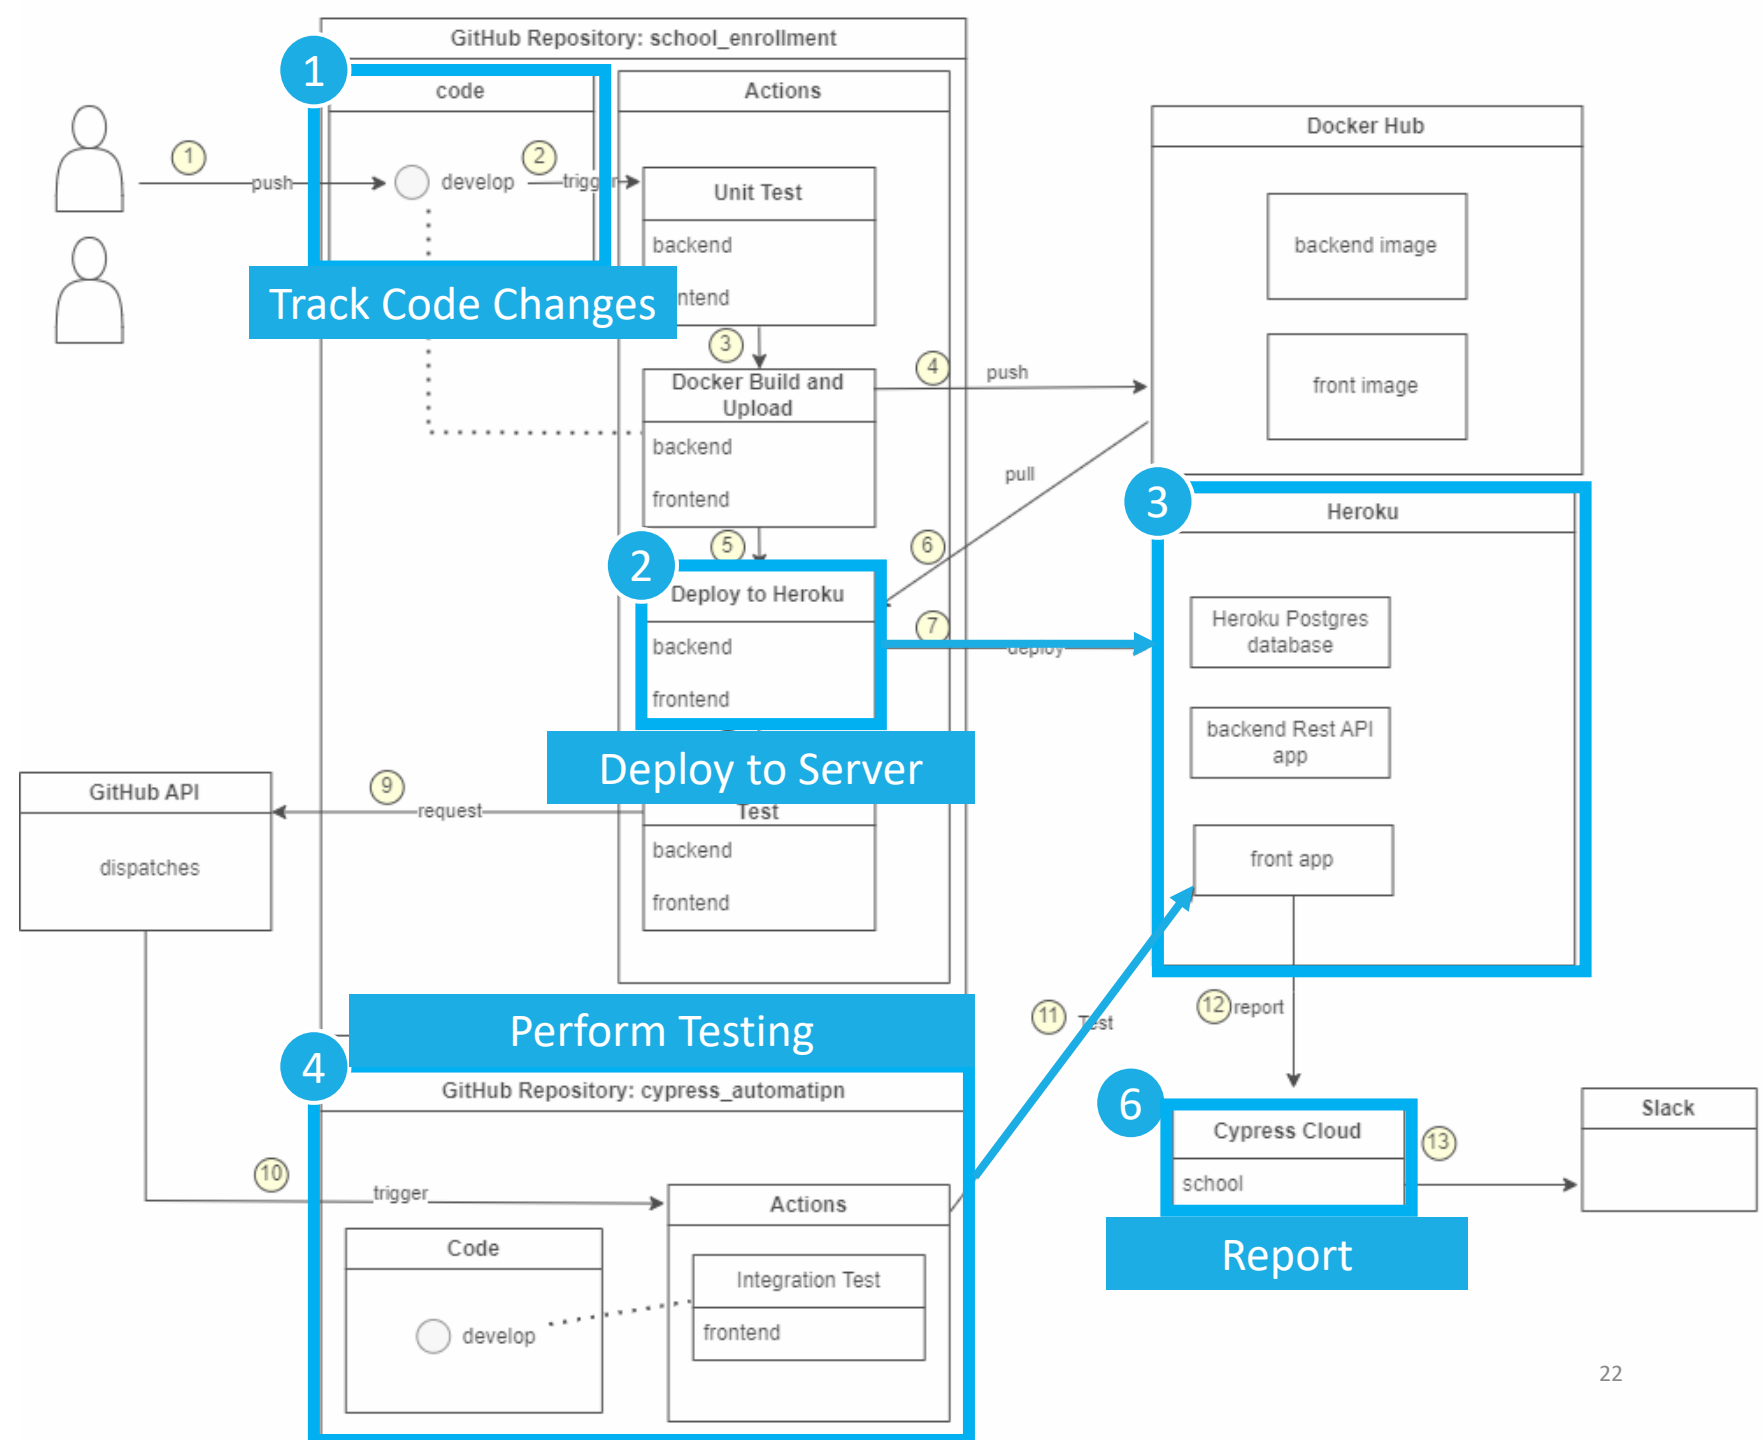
GitHub Repository: school_enrollment

1

code

Actions

1

push

develop

2

trigg

Unit Test

backend

ntend

Track Code Changes

Docker Hub

backend image

front image

3

Docker Build and Upload

backend

frontend

4

push

pull

5

6

2

Deploy to Heroku

backend

frontend

7

deploy

3

Heroku

Heroku Postgres database

backend Rest API app

front app

Deploy to Server

GitHub API

dispatches

9

request

Test

backend

frontend

Perform Testing

11

Test

12

report

4

GitHub Repository: cypress_automatipn

10

trigger

Actions

Code

develop

Integration Test

frontend

6

Cypress Cloud

school

13

Slack

Report

22